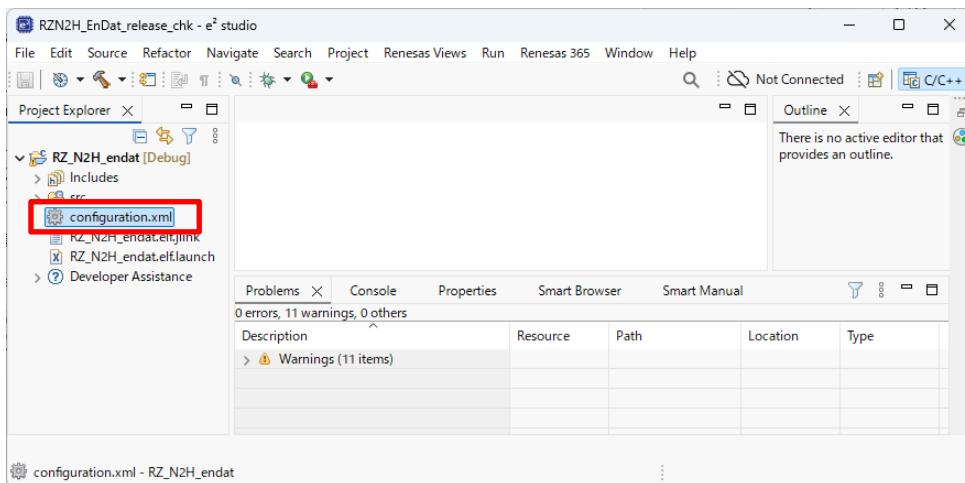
RZN2H_EnDat_release_chk - e$^2$ studio

File Edit Source Refactor Navigate Search Project Renesas Views Run Renesas 365 Window Help

Not Connected

C/C++

Project Explorer

RZ_N2H_endat [Debug]

Includes

src

configuration.xml

RZ_N2H_endat.elf.jlink

RZ_N2H_endat.elf.launch

Developer Assistance

Outline

There is no active editor that provides an outline.

Problems

Console

Properties

Smart Browser

Smart Manual

0 errors, 11 warnings, 0 others

| Description | Resource | Path | Location | Type |
|---|---|---|---|---|
| Warnings (11 items) | | | | |

configuration.xml - RZ_N2H_endat